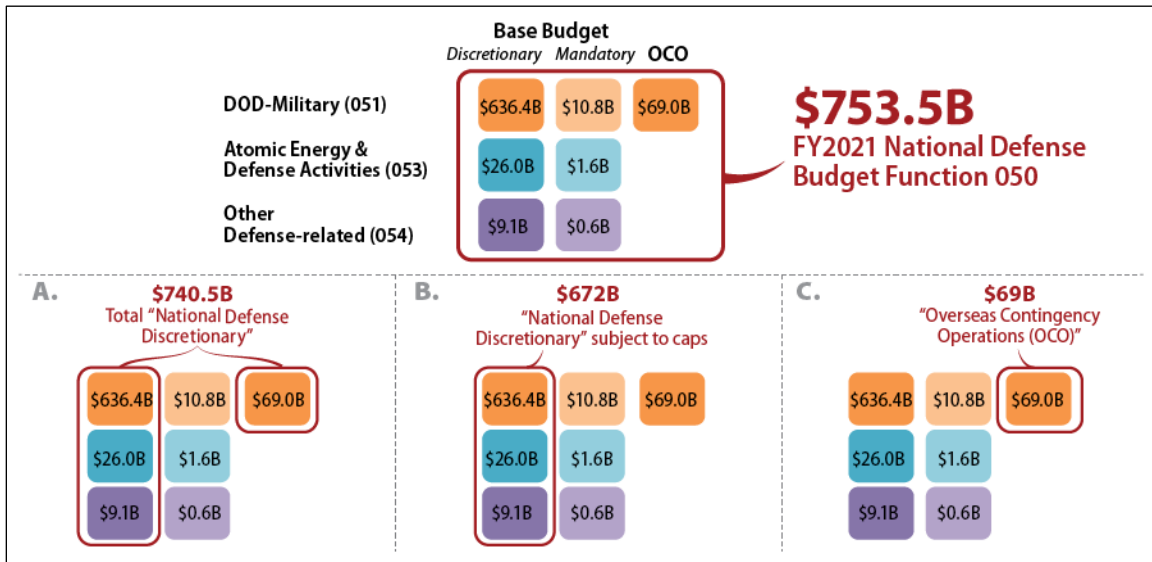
Base Budget

Discretionary Mandatory OCO

| | Discretionary | Mandatory | OCO |
|---|---|---|---|
| DOD-Military (051) | \$636.4B | \$10.8B | \$69.0B |
| Atomic Energy & Defense Activities (053) | \$26.0B | \$1.6B | |
| Other Defense-related (054) | \$9.1B | \$0.6B | |

\$753.5B

FY2021 National Defense Budget Function 050

A.

\$740.5B

Total "National Defense Discretionary"

| | | |
|---|---|---|
| \$636.4B | \$10.8B | \$69.0B |
| \$26.0B | \$1.6B | |
| \$9.1B | \$0.6B | |

B.

\$672B

"National Defense Discretionary" subject to caps

| | | |
|---|---|---|
| \$636.4B | \$10.8B | \$69.0B |
| \$26.0B | \$1.6B | |
| \$9.1B | \$0.6B | |

C.

\$69B

"Overseas Contingency Operations (OCO)"

| | | |
|---|---|---|
| \$636.4B | \$10.8B | \$69.0B |
| \$26.0B | \$1.6B | |
| \$9.1B | \$0.6B | |